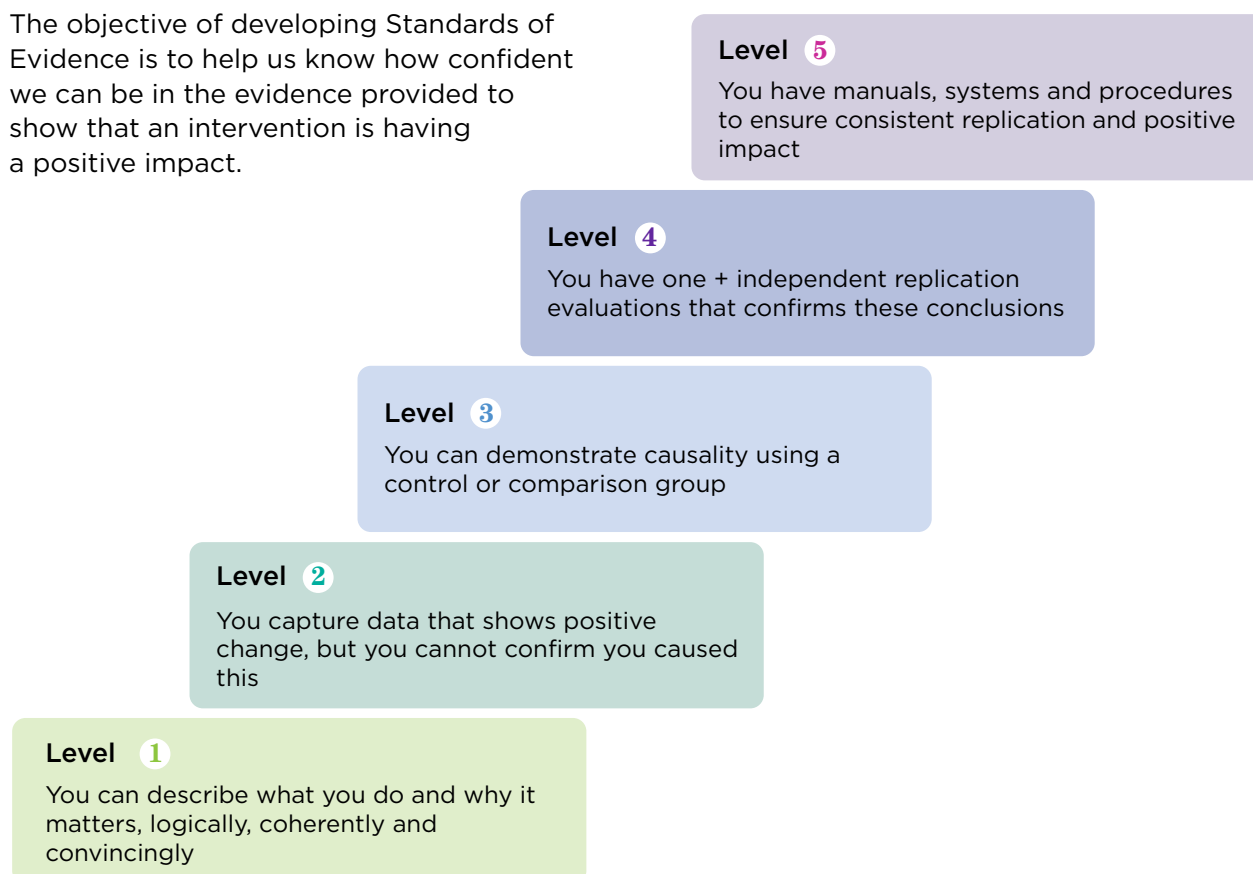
The objective of developing Standards of Evidence is to help us know how confident we can be in the evidence provided to show that an intervention is having a positive impact.

Level 5

You have manuals, systems and procedures to ensure consistent replication and positive impact

Level 4

You have one + independent replication evaluations that confirms these conclusions

Level 3

You can demonstrate causality using a control or comparison group

Level 2

You capture data that shows positive change, but you cannot confirm you caused this

Level 1

You can describe what you do and why it matters, logically, coherently and convincingly